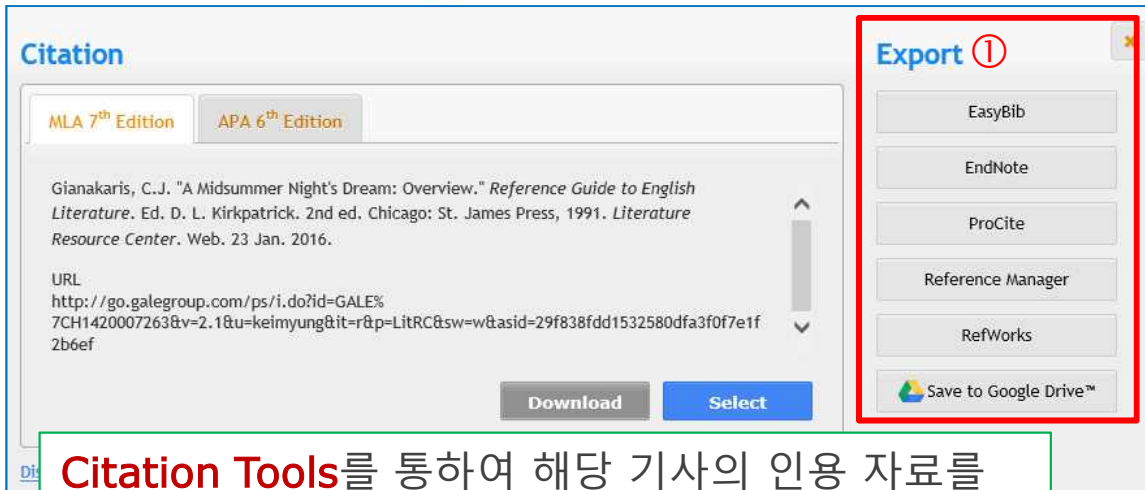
Citation

MLA 7$^{th}$ Edition

APA 6$^{th}$ Edition

Gianakaris, C.J. "A Midsummer Night's Dream: Overview." *Reference Guide to English Literature*. Ed. D. L. Kirkpatrick. 2nd ed. Chicago: St. James Press, 1991. *Literature Resource Center*. Web. 23 Jan. 2016.

URL
http://go.galegroup.com/ps/i.do?id=GALE%7CH1420007263&v=2.1&u=keimyung&it=r&p=LitRC&sw=w&asid=29f838fdd1532580dfa3f0f7e1f2b6ef

Download

Select

Export ①

EasyBib

EndNote

ProCite

Reference Manager

RefWorks

Save to Google Drive™

Dis

Citation Tools를 통하여 해당 기사의 인용 자료를